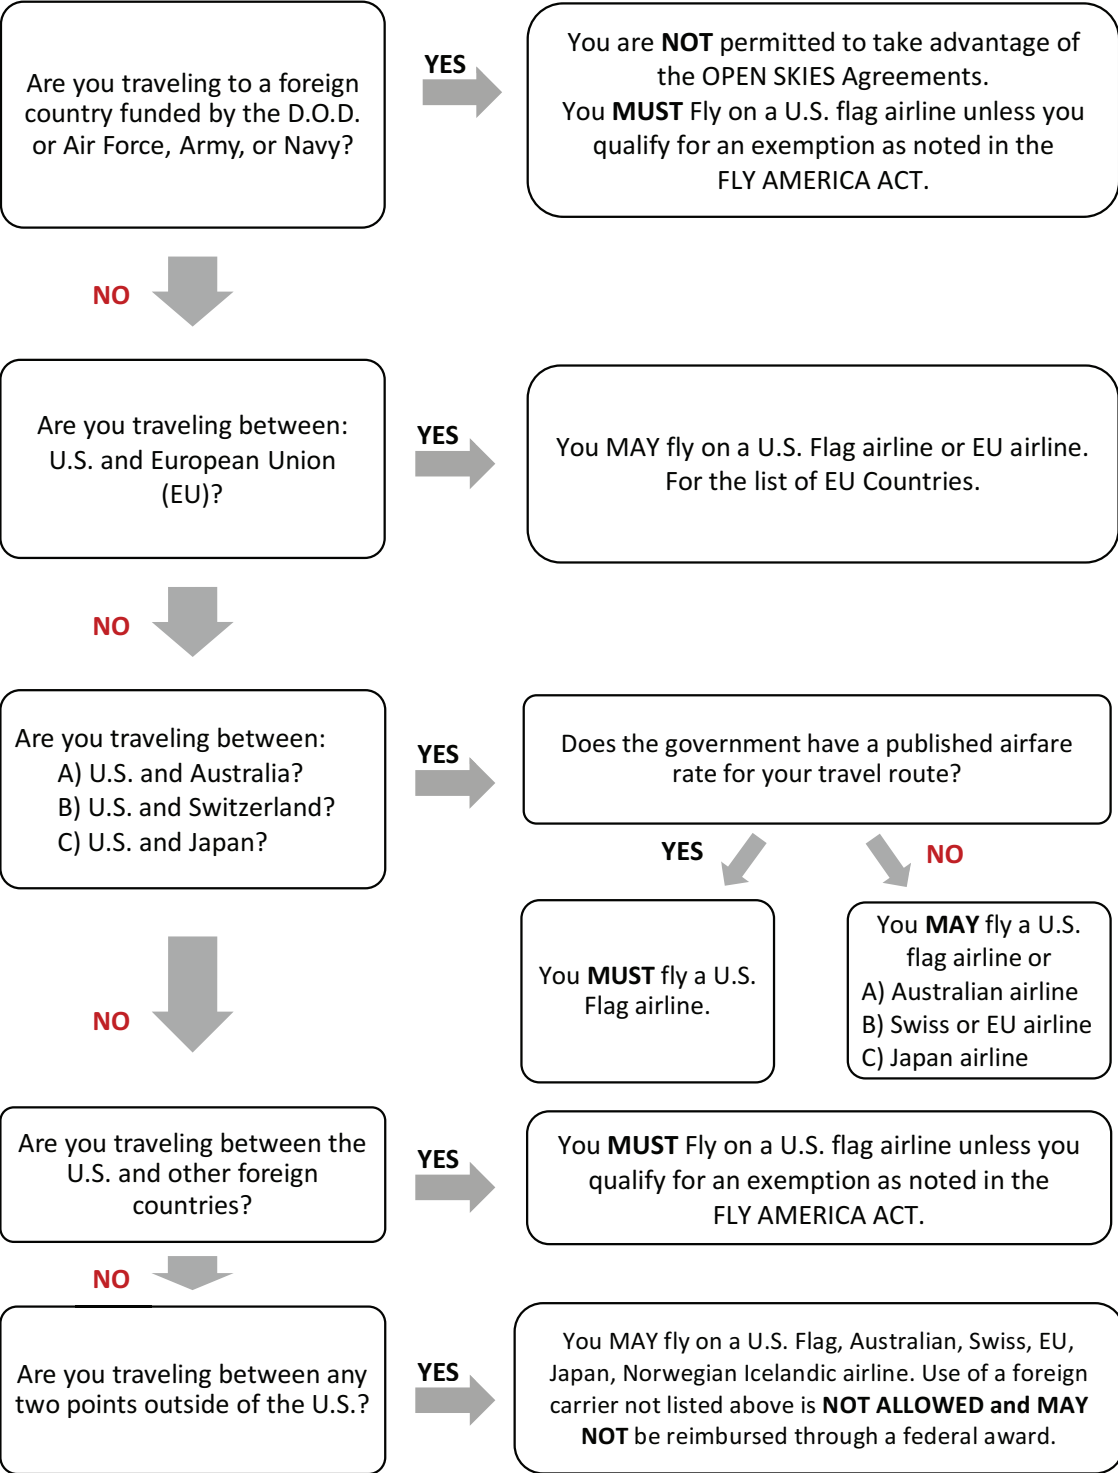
Are you traveling to a foreign country funded by the D.O.D. or Air Force, Army, or Navy?

YES

You are NOT permitted to take advantage of the OPEN SKIES Agreements.
You MUST Fly on a U.S. flag airline unless you qualify for an exemption as noted in the FLY AMERICA ACT.

NO

Are you traveling between: U.S. and European Union (EU)?

YES

You MAY fly on a U.S. Flag airline or EU airline. For the list of EU Countries.

NO

Are you traveling between:
A) U.S. and Australia?
B) U.S. and Switzerland?
C) U.S. and Japan?

YES

Does the government have a published airfare rate for your travel route?

YES

NO

You MUST fly a U.S. Flag airline.

You MAY fly a U.S. flag airline or
A) Australian airline
B) Swiss or EU airline
C) Japan airline

NO

Are you traveling between the U.S. and other foreign countries?

YES

You MUST Fly on a U.S. flag airline unless you qualify for an exemption as noted in the FLY AMERICA ACT.

NO

Are you traveling between any two points outside of the U.S.?

YES

You MAY fly on a U.S. Flag, Australian, Swiss, EU, Japan, Norwegian Icelandic airline. Use of a foreign carrier not listed above is NOT ALLOWED and MAY NOT be reimbursed through a federal award.